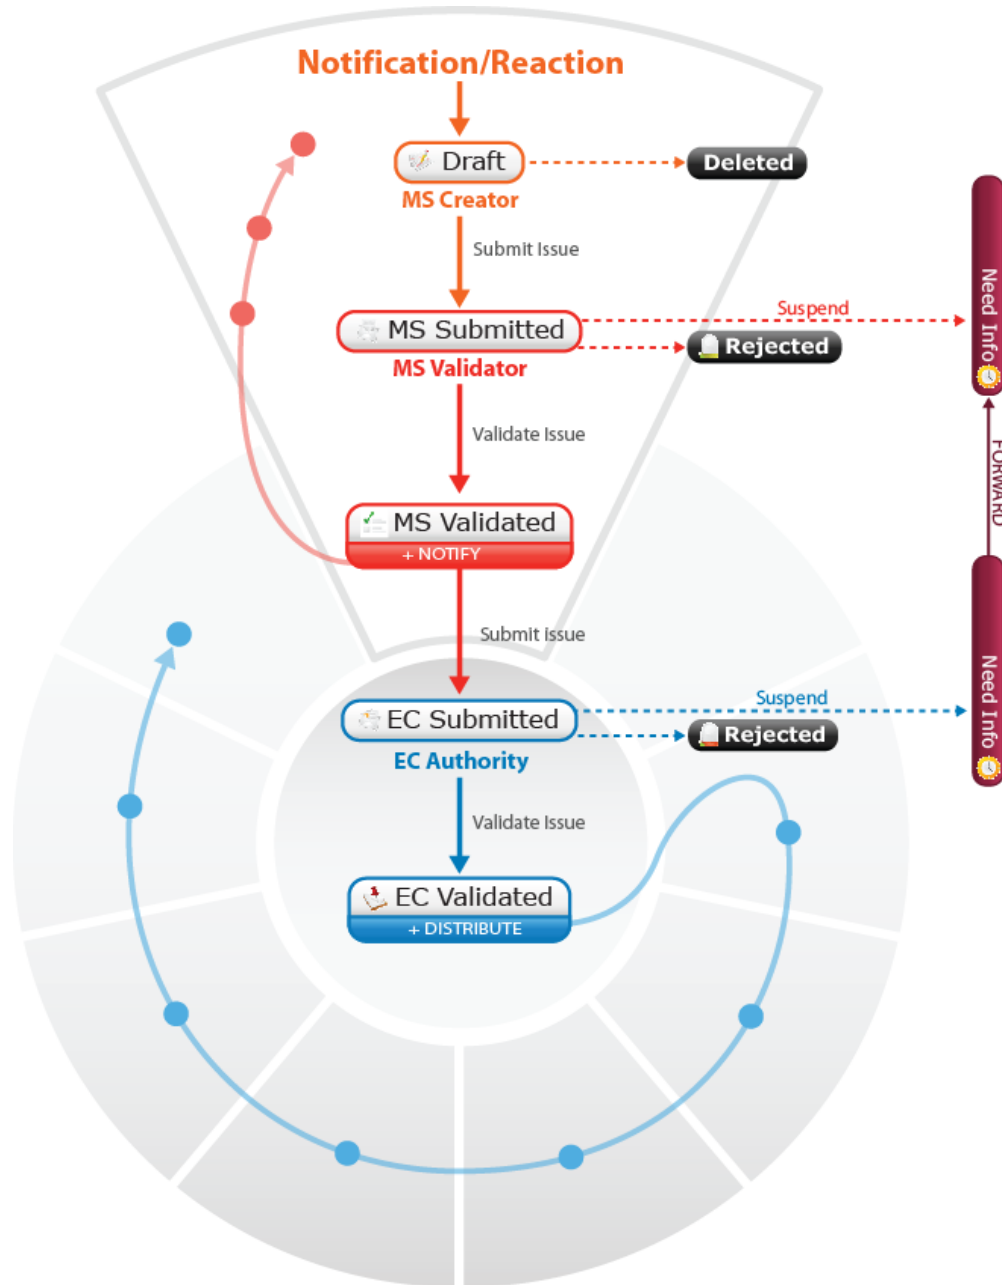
Notification/Reaction

Draft

MS Creator

Deleted

Submit Issue

MS Submitted

MS Validator

Suspend

Rejected

Need Info

Validate Issue

FORWARD

MS Validated

+ NOTIFY

Submit Issue

EC Submitted

EC Authority

Suspend

Rejected

Need Info

Validate Issue

EC Validated

+ DISTRIBUTE